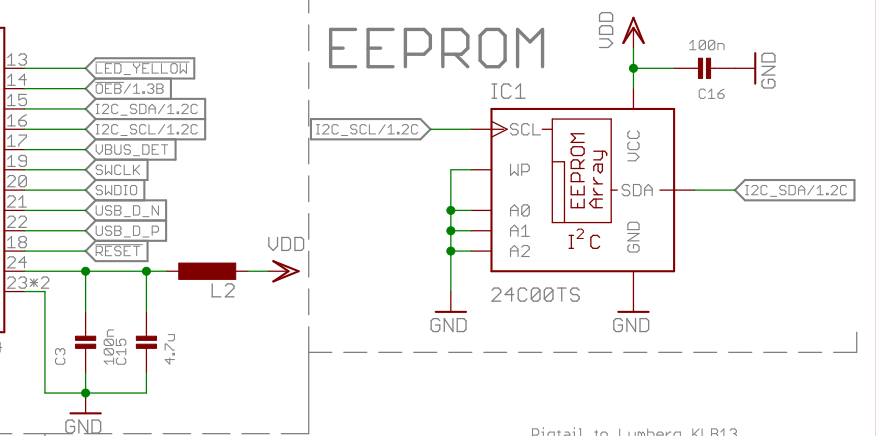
13
LED_YELLOW
14
OEB/1.3B
15
I2C_SDA/1.2C
16
I2C_SCL/1.2C
17
VBUS_DET
19
SWCLK
20
SWDIO
21
USB_D_N
22
USB_D_P
18
RESET
24
23*2
VDD
L2
C3
100n
C15
4.7u
GND

EEPROM
VDD
100n
C16
GND
IC1
I2C_SCL/1.2C
SCL
WP
A0
A1
A2
EEPROM Array
$I^2C$
VCC
SDA
GND
I2C_SDA/1.2C
24C00TS
GND
GND
Pigtail to Lumberg KLB13